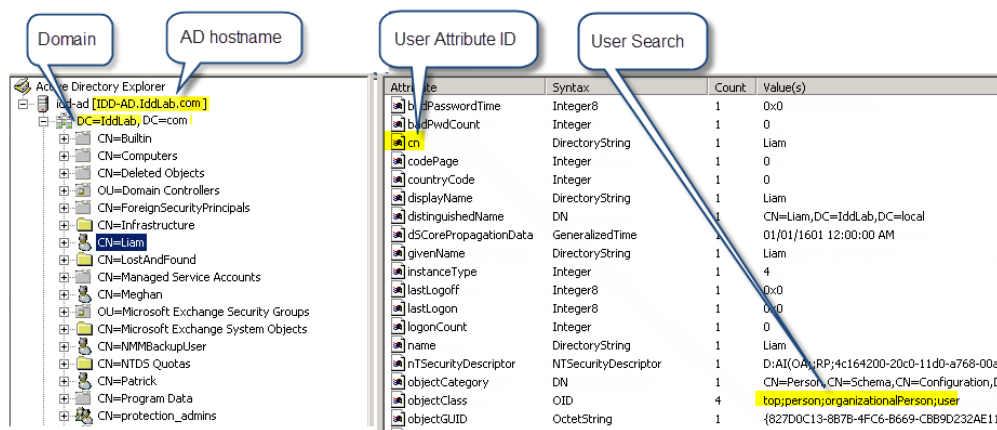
Domain

AD hostname

User Attribute ID

User Search

Active Directory Explorer
idd-ad [IDD-AD.IddLab.com]
DC=IddLab, DC=com
CN=Builtin
CN=Computers
CN=Deleted Objects
OU=Domain Controllers
CN=ForeignSecurityPrincipals
CN=Infrastructure
CN=Liam
CN=LostAndFound
CN=Managed Service Accounts
CN=Meghan
OU=Microsoft Exchange Security Groups
CN=Microsoft Exchange System Objects
CN=NMMBackupUser
CN=NTDS Quotas
CN=Patrick
CN=Program Data
CN=protection_admins

| Attribute | Syntax | Count | Value(s) |
|---|---|---|---|
| badPasswordTime | Integer8 | 1 | 0x0 |
| badPwdCount | Integer | 1 | 0 |
| cn | DirectoryString | 1 | Liam |
| codePage | Integer | 1 | 0 |
| countryCode | Integer | 1 | 0 |
| displayName | DirectoryString | 1 | Liam |
| distinguishedName | DN | 1 | CN=Liam,DC=IddLab,DC=local |
| dSCorePropagationData | GeneralizedTime | 1 | 01/01/1601 12:00:00 AM |
| givenName | DirectoryString | 1 | Liam |
| instanceType | Integer | 1 | 4 |
| lastLogoff | Integer8 | 1 | 0x0 |
| lastLogon | Integer8 | 1 | 0x0 |
| logonCount | Integer | 1 | 0 |
| name | DirectoryString | 1 | Liam |
| nTSecurityDescriptor | NTSecurityDescriptor | 1 | D:AI(OA;;RP;4c164200-20c0-11d0-a768-00a |
| objectCategory | DN | 1 | CN=Person,CN=Schema,CN=Configuration,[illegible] |
| objectClass | OID | 4 | top;person;organizationalPerson;user |
| objectGUID | OctetString | 1 | {827D0C13-8B7B-4FC6-B669-CBB9D232AE11 |